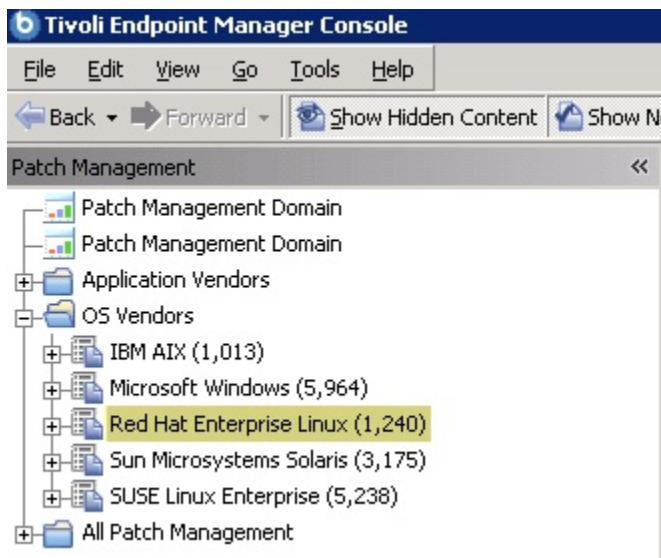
Tivoli Endpoint Manager Console

File Edit View Go Tools Help

Back Forward Show Hidden Content Show N

Patch Management «

Patch Management Domain
Patch Management Domain
Application Vendors
OS Vendors
IBM AIX (1,013)
Microsoft Windows (5,964)
Red Hat Enterprise Linux (1,240)
Sun Microsystems Solaris (3,175)
SUSE Linux Enterprise (5,238)
All Patch Management